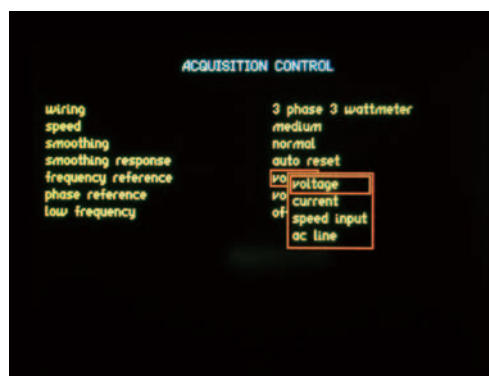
ACQUISITION CONTROL

wiring
speed
smoothing
smoothing response
frequency reference
phase reference
low frequency

3 phase 3 wattmeter
medium
normal
auto reset
vo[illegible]
vo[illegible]
of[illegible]

voltage
current
speed input
ac line